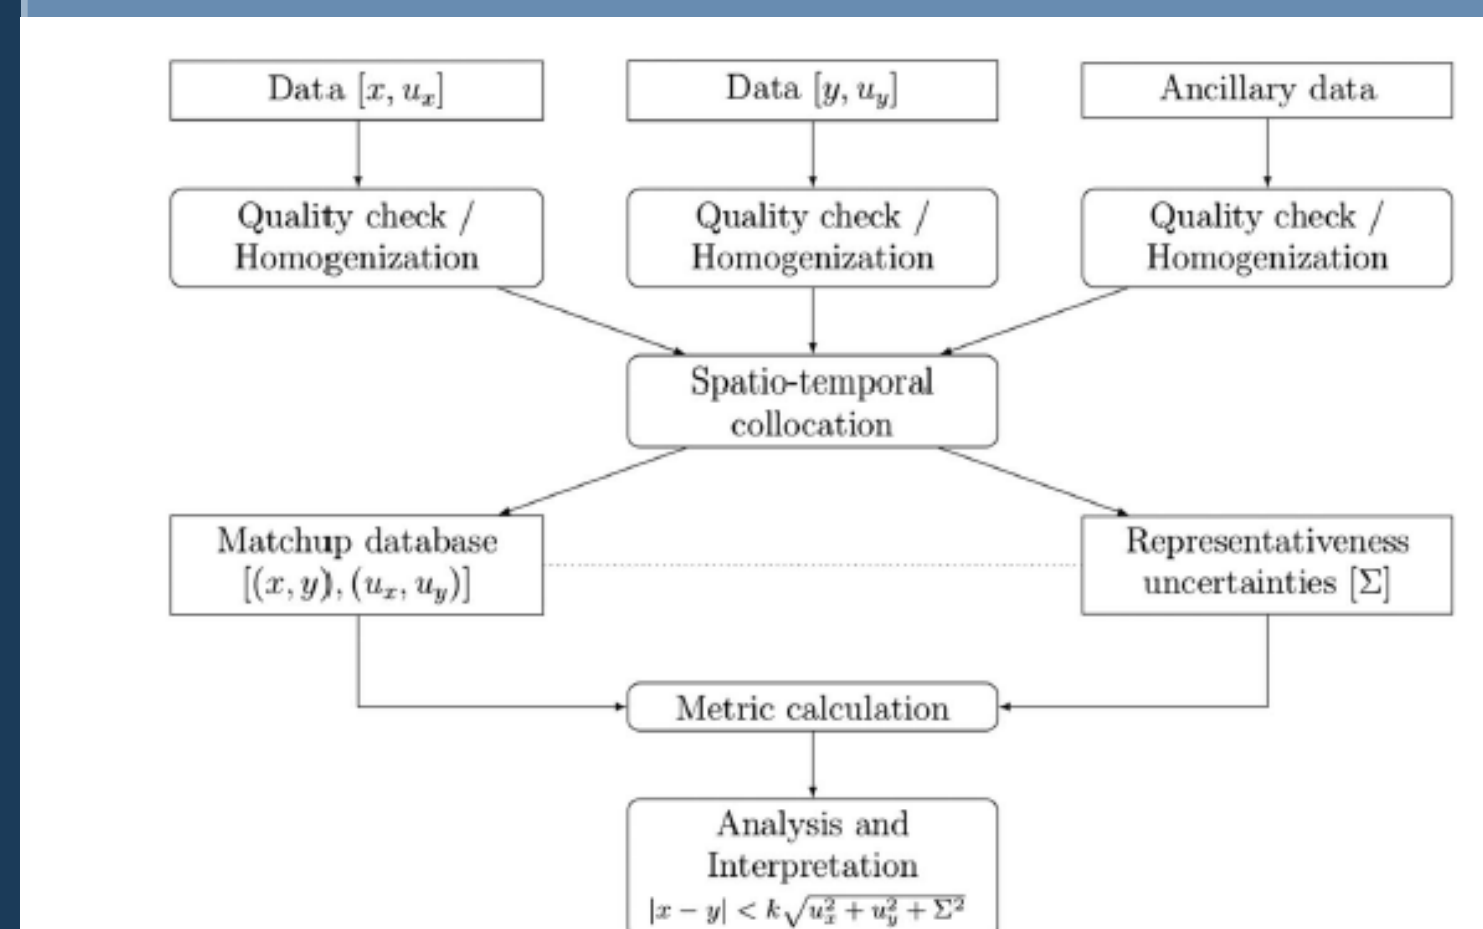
Data $[x, u_x]$

Data $[y, u_y]$

Ancillary data

Quality check / Homogenization

Quality check / Homogenization

Quality check / Homogenization

Spatio-temporal collocation

Matchup database $[(x, y), (u_x, u_y)]$

Representativeness uncertainties $[\Sigma]$

Metric calculation

Analysis and Interpretation

$|x - y| < k\sqrt{u_x^2 + u_y^2 + \Sigma^2}$